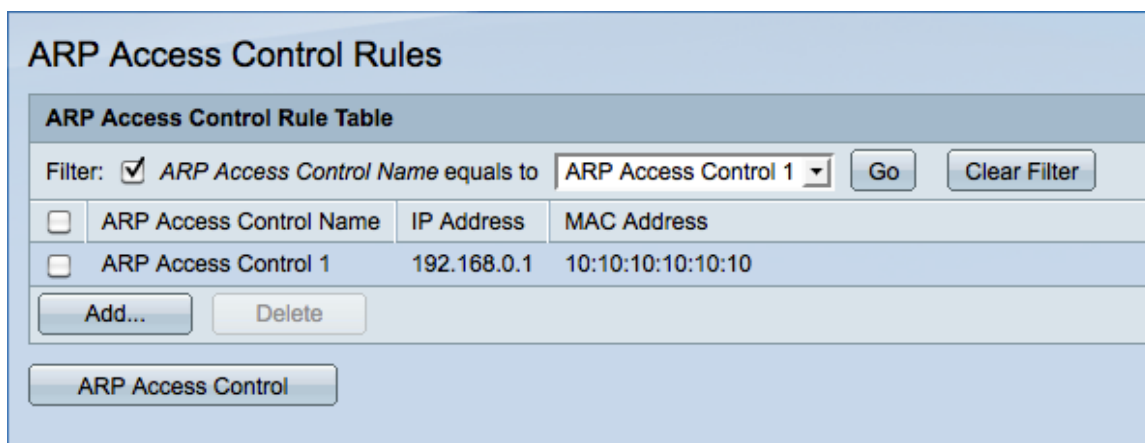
ARP Access Control Rules

ARP Access Control Rule Table

Filter: ☑ *ARP Access Control Name* equals to ARP Access Control 1 Go Clear Filter

| ☐ | ARP Access Control Name | IP Address | MAC Address |
|---|---|---|---|
| ☐ | ARP Access Control 1 | 192.168.0.1 | 10:10:10:10:10:10 |

Add... Delete

ARP Access Control